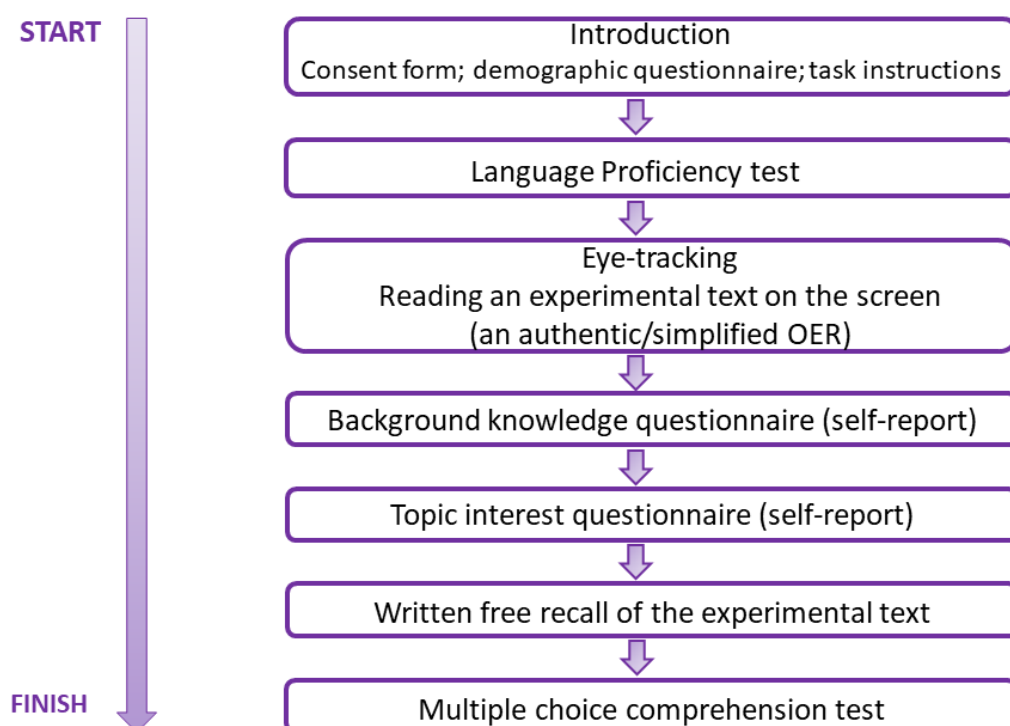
START

FINISH

Introduction
Consent form; demographic questionnaire; task instructions

Language Proficiency test

Eye-tracking
Reading an experimental text on the screen
(an authentic/simplified OER)

Background knowledge questionnaire (self-report)

Topic interest questionnaire (self-report)

Written free recall of the experimental text

Multiple choice comprehension test